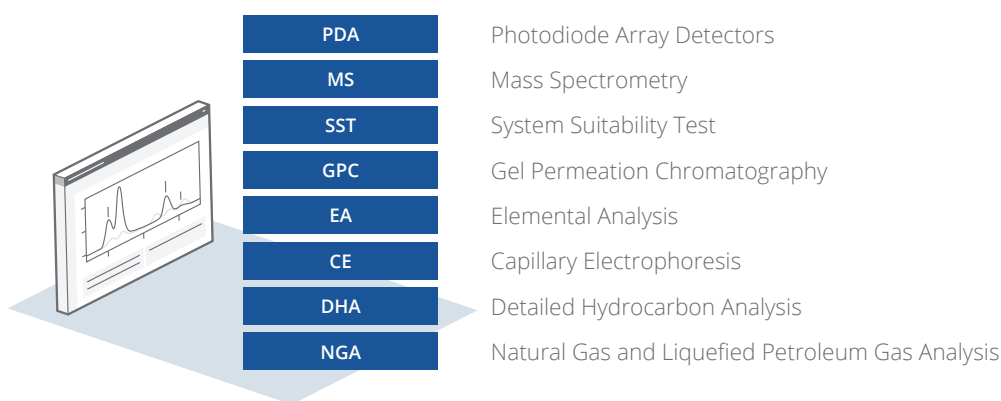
PDA Photodiode Array Detectors

MS Mass Spectrometry

SST System Suitability Test

GPC Gel Permeation Chromatography

EA Elemental Analysis

CE Capillary Electrophoresis

DHA Detailed Hydrocarbon Analysis

NGA Natural Gas and Liquefied Petroleum Gas Analysis